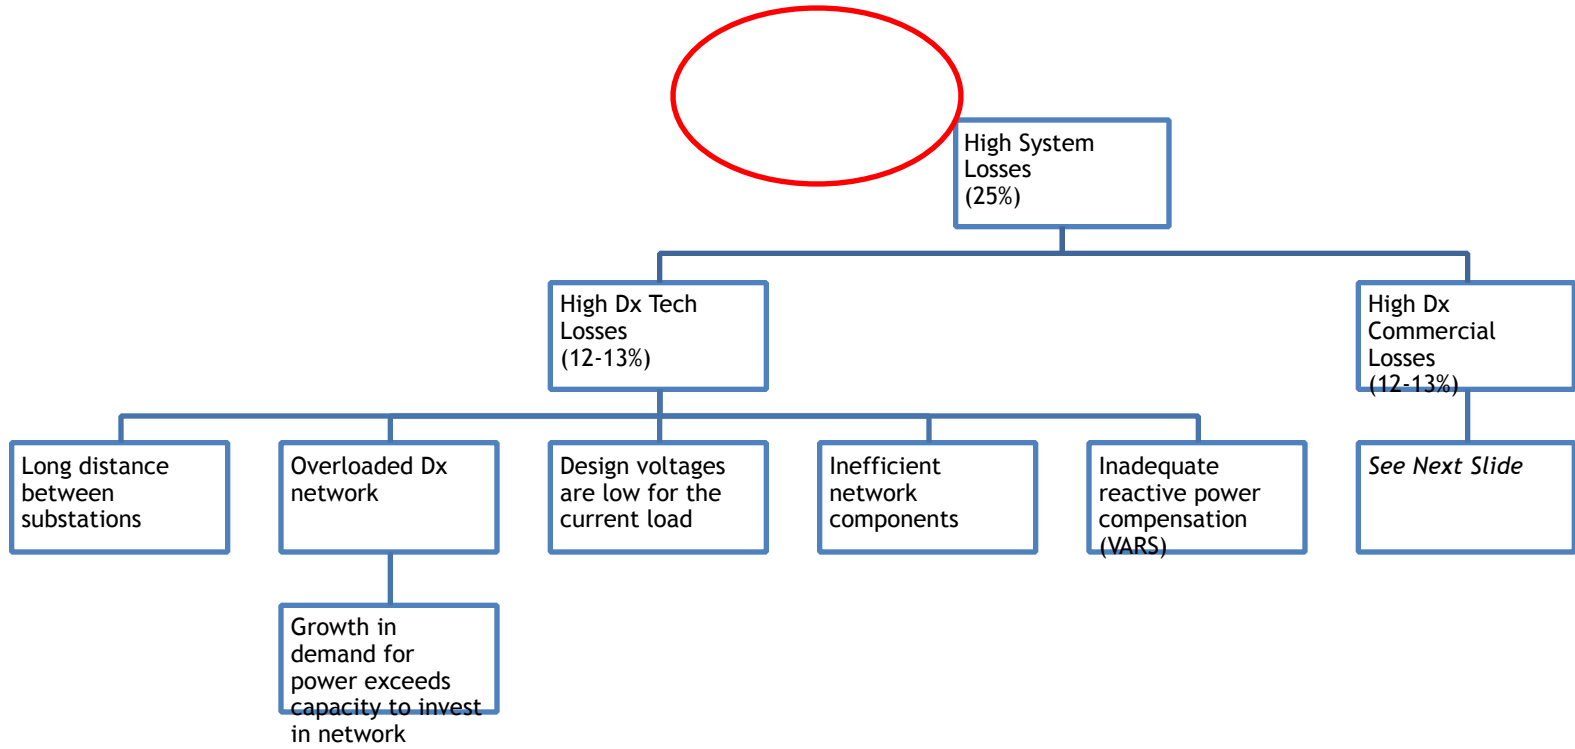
High System Losses (25%)

High Dx Tech Losses (12-13%)

High Dx Commercial Losses (12-13%)

Long distance between substations

Overloaded Dx network

Design voltages are low for the current load

Inefficient network components

Inadequate reactive power compensation (VARS)

See Next Slide

Growth in demand for power exceeds capacity to invest in network